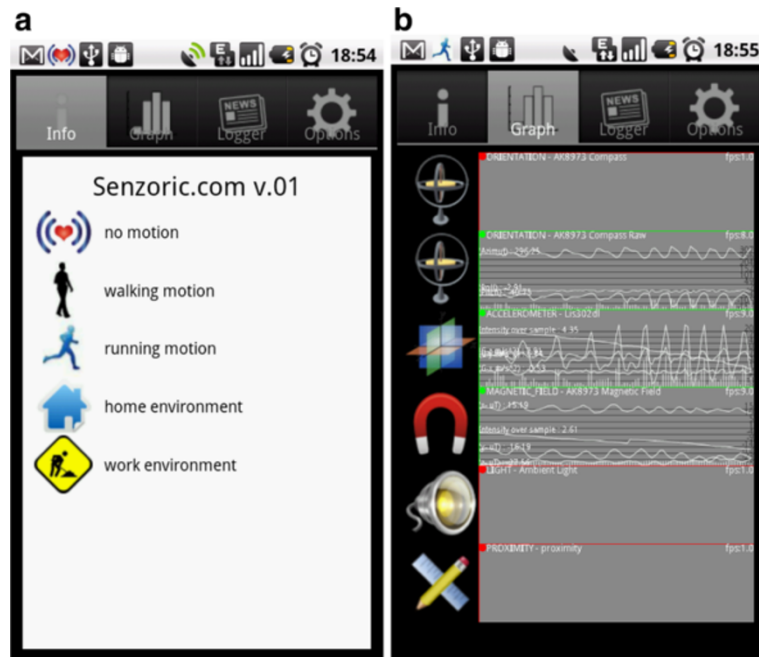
a

18:54

Info Graph Logger Options

Senzoric.com v.01

no motion

walking motion

running motion

home environment

work environment

b

18:55

Info Graph Logger Options

ORIENTATION - AK8973 Compass fps:1.0

ORIENTATION - AK8973 Compass Raw fps:8.0

Azimuth : 296.75

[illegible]

ACCELEROMETER - Lis302dl fps:9.0

Intensity over sample : 4.35

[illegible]

MAGNETIC_FIELD - AK8973 Magnetic Field fps:9.0

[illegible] : 15.19

Intensity over sample : 2.61

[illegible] : 18.19

LIGHT - Ambient Light fps:1.0

PROXIMITY - proximity fps:1.0